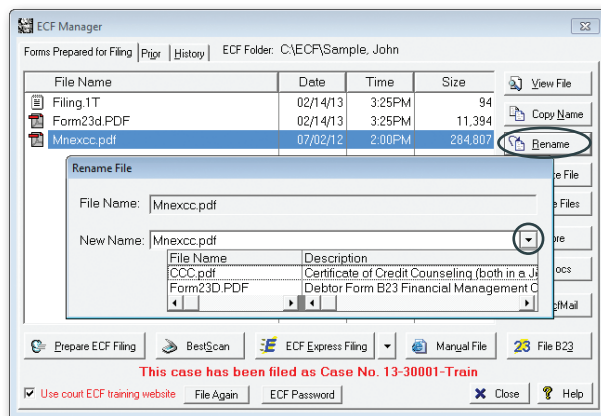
ECF Manager

Forms Prepared for Filing | Prior | History | ECF Folder: C:\ECF\Sample, John

| File Name | Date | Time | Size |
|---|---|---|---|
| Filing.1T | 02/14/13 | 3:25PM | 94 |
| Form23d.PDF | 02/14/13 | 3:25PM | 11,394 |
| Mnexcc.pdf | 07/02/12 | 2:00PM | 284,807 |

View File
Copy Name
Rename
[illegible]e File
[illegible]e Files
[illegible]ore
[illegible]ocs
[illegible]cfMail

Rename File

File Name: Mnexcc.pdf

New Name: Mnexcc.pdf

| File Name | Description |
|---|---|
| CCC.pdf | Certificate of Credit Counseling (both in a J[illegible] |
| Form23D.PDF | Debtor Form B23 Financial Management C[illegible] |

Prepare ECF Filing
BestScan
ECF Express Filing
Manual File
File B23

This case has been filed as Case No. 13-30001-Train

Use court ECF training website
File Again
ECF Password
Close
Help